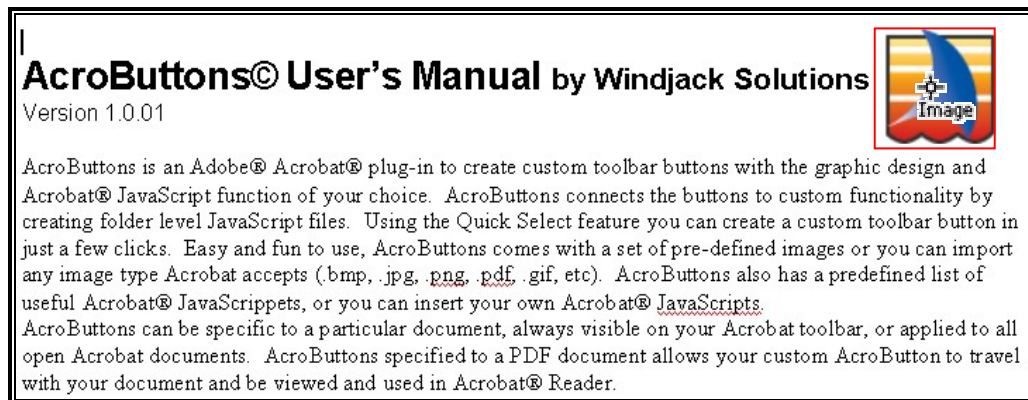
AcroButtons© User's Manual by Windjack Solutions
Version 1.0.01

Image

AcroButtons is an Adobe® Acrobat® plug-in to create custom toolbar buttons with the graphic design and Acrobat® JavaScript function of your choice. AcroButtons connects the buttons to custom functionality by creating folder level JavaScript files. Using the Quick Select feature you can create a custom toolbar button in just a few clicks. Easy and fun to use, AcroButtons comes with a set of pre-defined images or you can import any image type Acrobat accepts (.bmp, .jpg, .png, .pdf, .gif, etc). AcroButtons also has a predefined list of useful Acrobat® JavaScrippets, or you can insert your own Acrobat® JavaScripts.
AcroButtons can be specific to a particular document, always visible on your Acrobat toolbar, or applied to all open Acrobat documents. AcroButtons specified to a PDF document allows your custom AcroButton to travel with your document and be viewed and used in Acrobat® Reader.